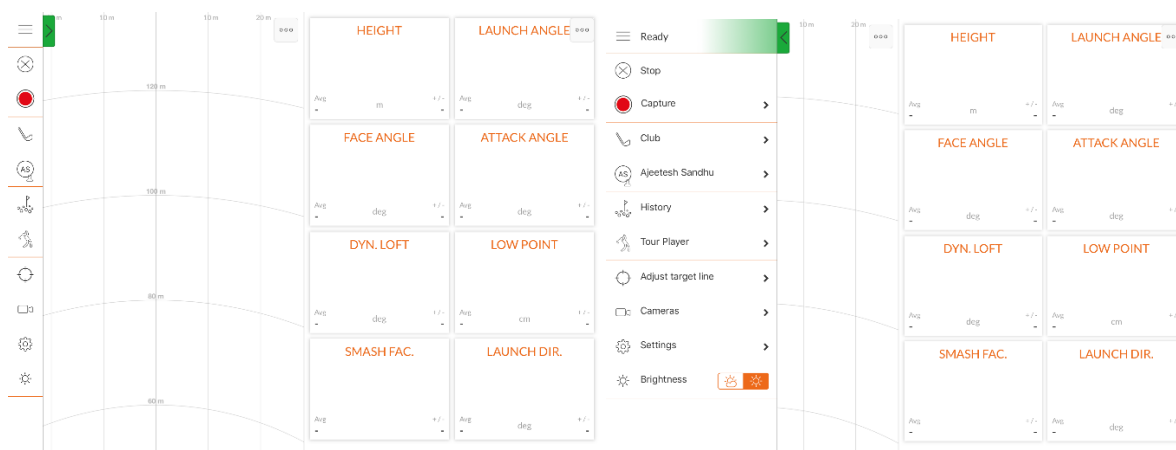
10 m 10 m 10 m 20 m

AS

120 m

100 m

80 m

60 m

ooo

HEIGHT
Avg
-
m
+ / -
-

LAUNCH ANGLE
Avg
-
deg
+ / -
-

ooo

FACE ANGLE
Avg
-
deg
+ / -
-

ATTACK ANGLE
Avg
-
deg
+ / -
-

DYN. LOFT
Avg
-
deg
+ / -
-

LOW POINT
Avg
-
cm
+ / -
-

SMASH FAC.
Avg
-
+ / -
-

LAUNCH DIR.
Avg
-
deg
+ / -
-

Ready
Stop
Capture
Club
AS
Ajeetesh Sandhu
History
Tour Player
Adjust target line
Cameras
Settings
Brightness

10 m

ooo

HEIGHT
Avg
-
m
+ / -
-

LAUNCH ANGLE
Avg
-
deg
+ / -
-

FACE ANGLE
Avg
-
deg
+ / -
-

ATTACK ANGLE
Avg
-
deg
+ / -
-

DYN. LOFT
Avg
-
deg
+ / -
-

LOW POINT
Avg
-
cm
+ / -
-

SMASH FAC.
Avg
-
+ / -
-

LAUNCH DIR.
Avg
-
deg
+ / -
-